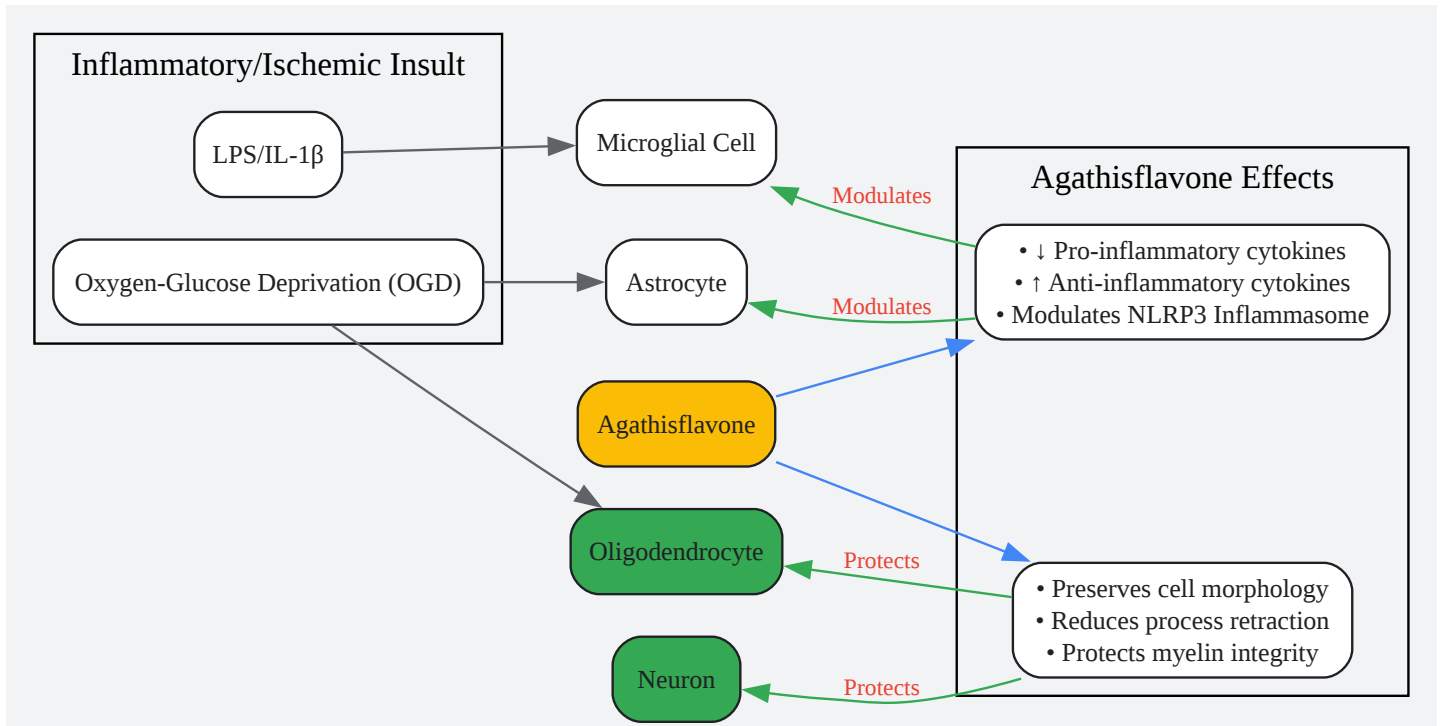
Inflammatory/Ischemic Insult

LPS/IL-1β

Oxygen-Glucose Deprivation (OGD)

Microglial Cell

Astrocyte

Agathisflavone

Oligodendrocyte

Neuron

Agathisflavone Effects

• ↓ Pro-inflammatory cytokines
• ↑ Anti-inflammatory cytokines
• Modulates NLRP3 Inflammasome

• Preserves cell morphology
• Reduces process retraction
• Protects myelin integrity

Modulates

Modulates

Protects

Protects